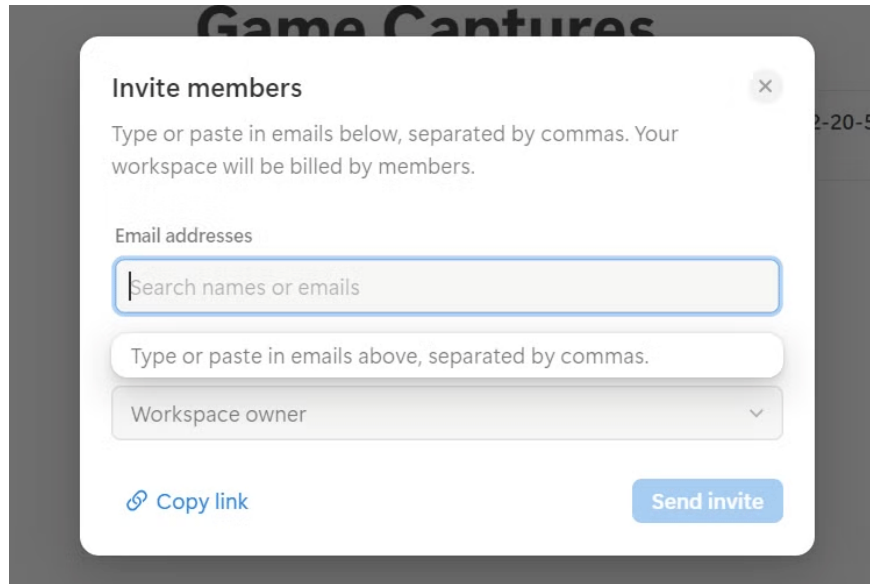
Game Captures

2-20-5

Invite members

×

Type or paste in emails below, separated by commas. Your workspace will be billed by members.

Email addresses

Search names or emails

Type or paste in emails above, separated by commas.

Workspace owner

Copy link

Send invite